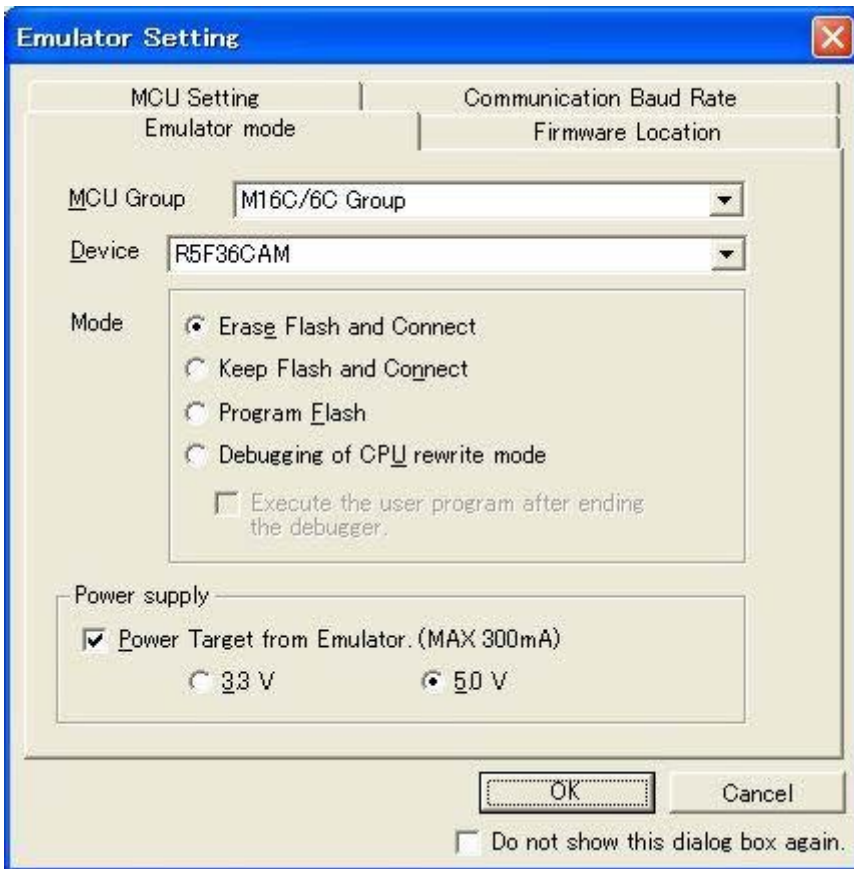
Emulator Setting

MCU Setting
Communication Baud Rate
Emulator mode
Firmware Location

MCU Group
M16C/6C Group

Device
R5F36CAM

Mode
Erase Flash and Connect
Keep Flash and Connect
Program Flash
Debugging of CPU rewrite mode
Execute the user program after ending the debugger.

Power supply
Power Target from Emulator. (MAX 300mA)
3.3 V
5.0 V

OK
Cancel
Do not show this dialog box again.